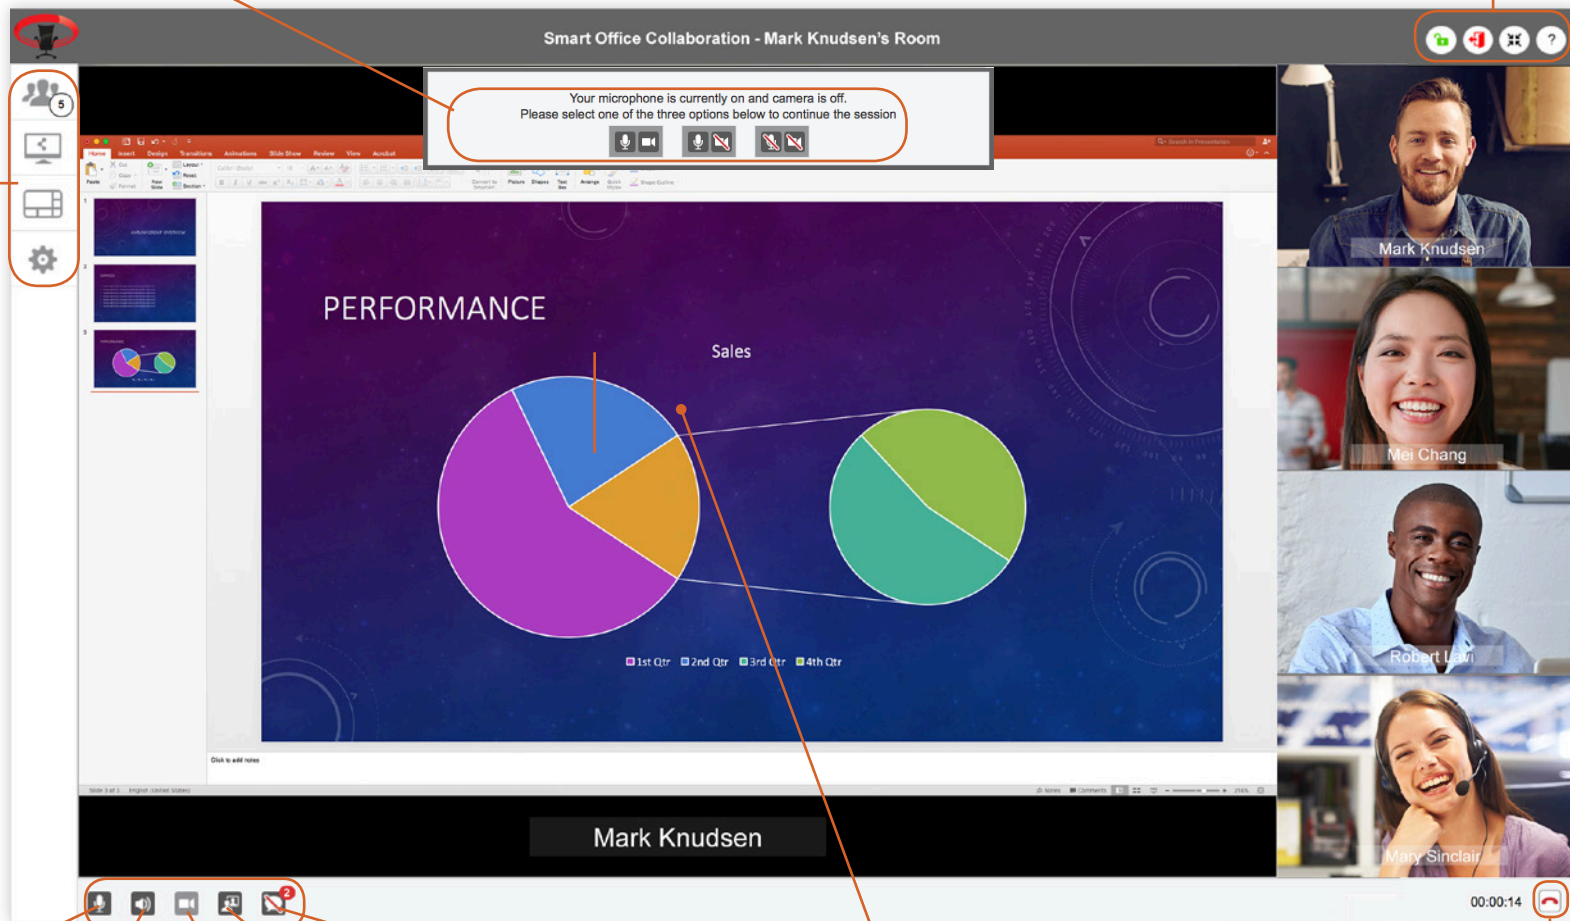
Smart Office Collaboration - Mark Knudsen's Room

5

Your microphone is currently on and camera is off.
Please select one of the three options below to continue the session

Home Insert Design Transitions Animations Slide Show Review View Acrobat

PERFORMANCE

Sales

1st Qtr 2nd Qtr 3rd Qtr 4th Qtr

Click to add notes

Mark Knudsen

Mark Knudsen

Mei Chang

Robert Lavi

Mary Sinclair

2

00:00:14